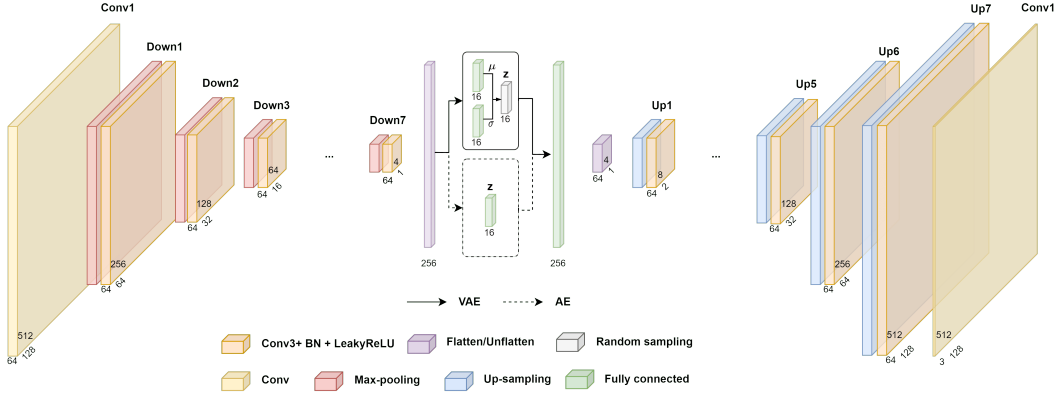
Conv1

Down1

Down2

Down3

512
64 128

256
64 64

128
64 32

64
64 16

...

Down7

4
64 1

256

$\mu$
16
$\sigma$
16
z
16

z
16

256

Up1

4
64 1

8
64 2

...

Up5

128
64 32

Up6

256
64 64

Up7

512
64 128

Conv1

512
3 128

VAE
AE

Conv3+ BN + LeakyReLU
Flatten/Unflatten
Random sampling
Conv
Max-pooling
Up-sampling
Fully connected